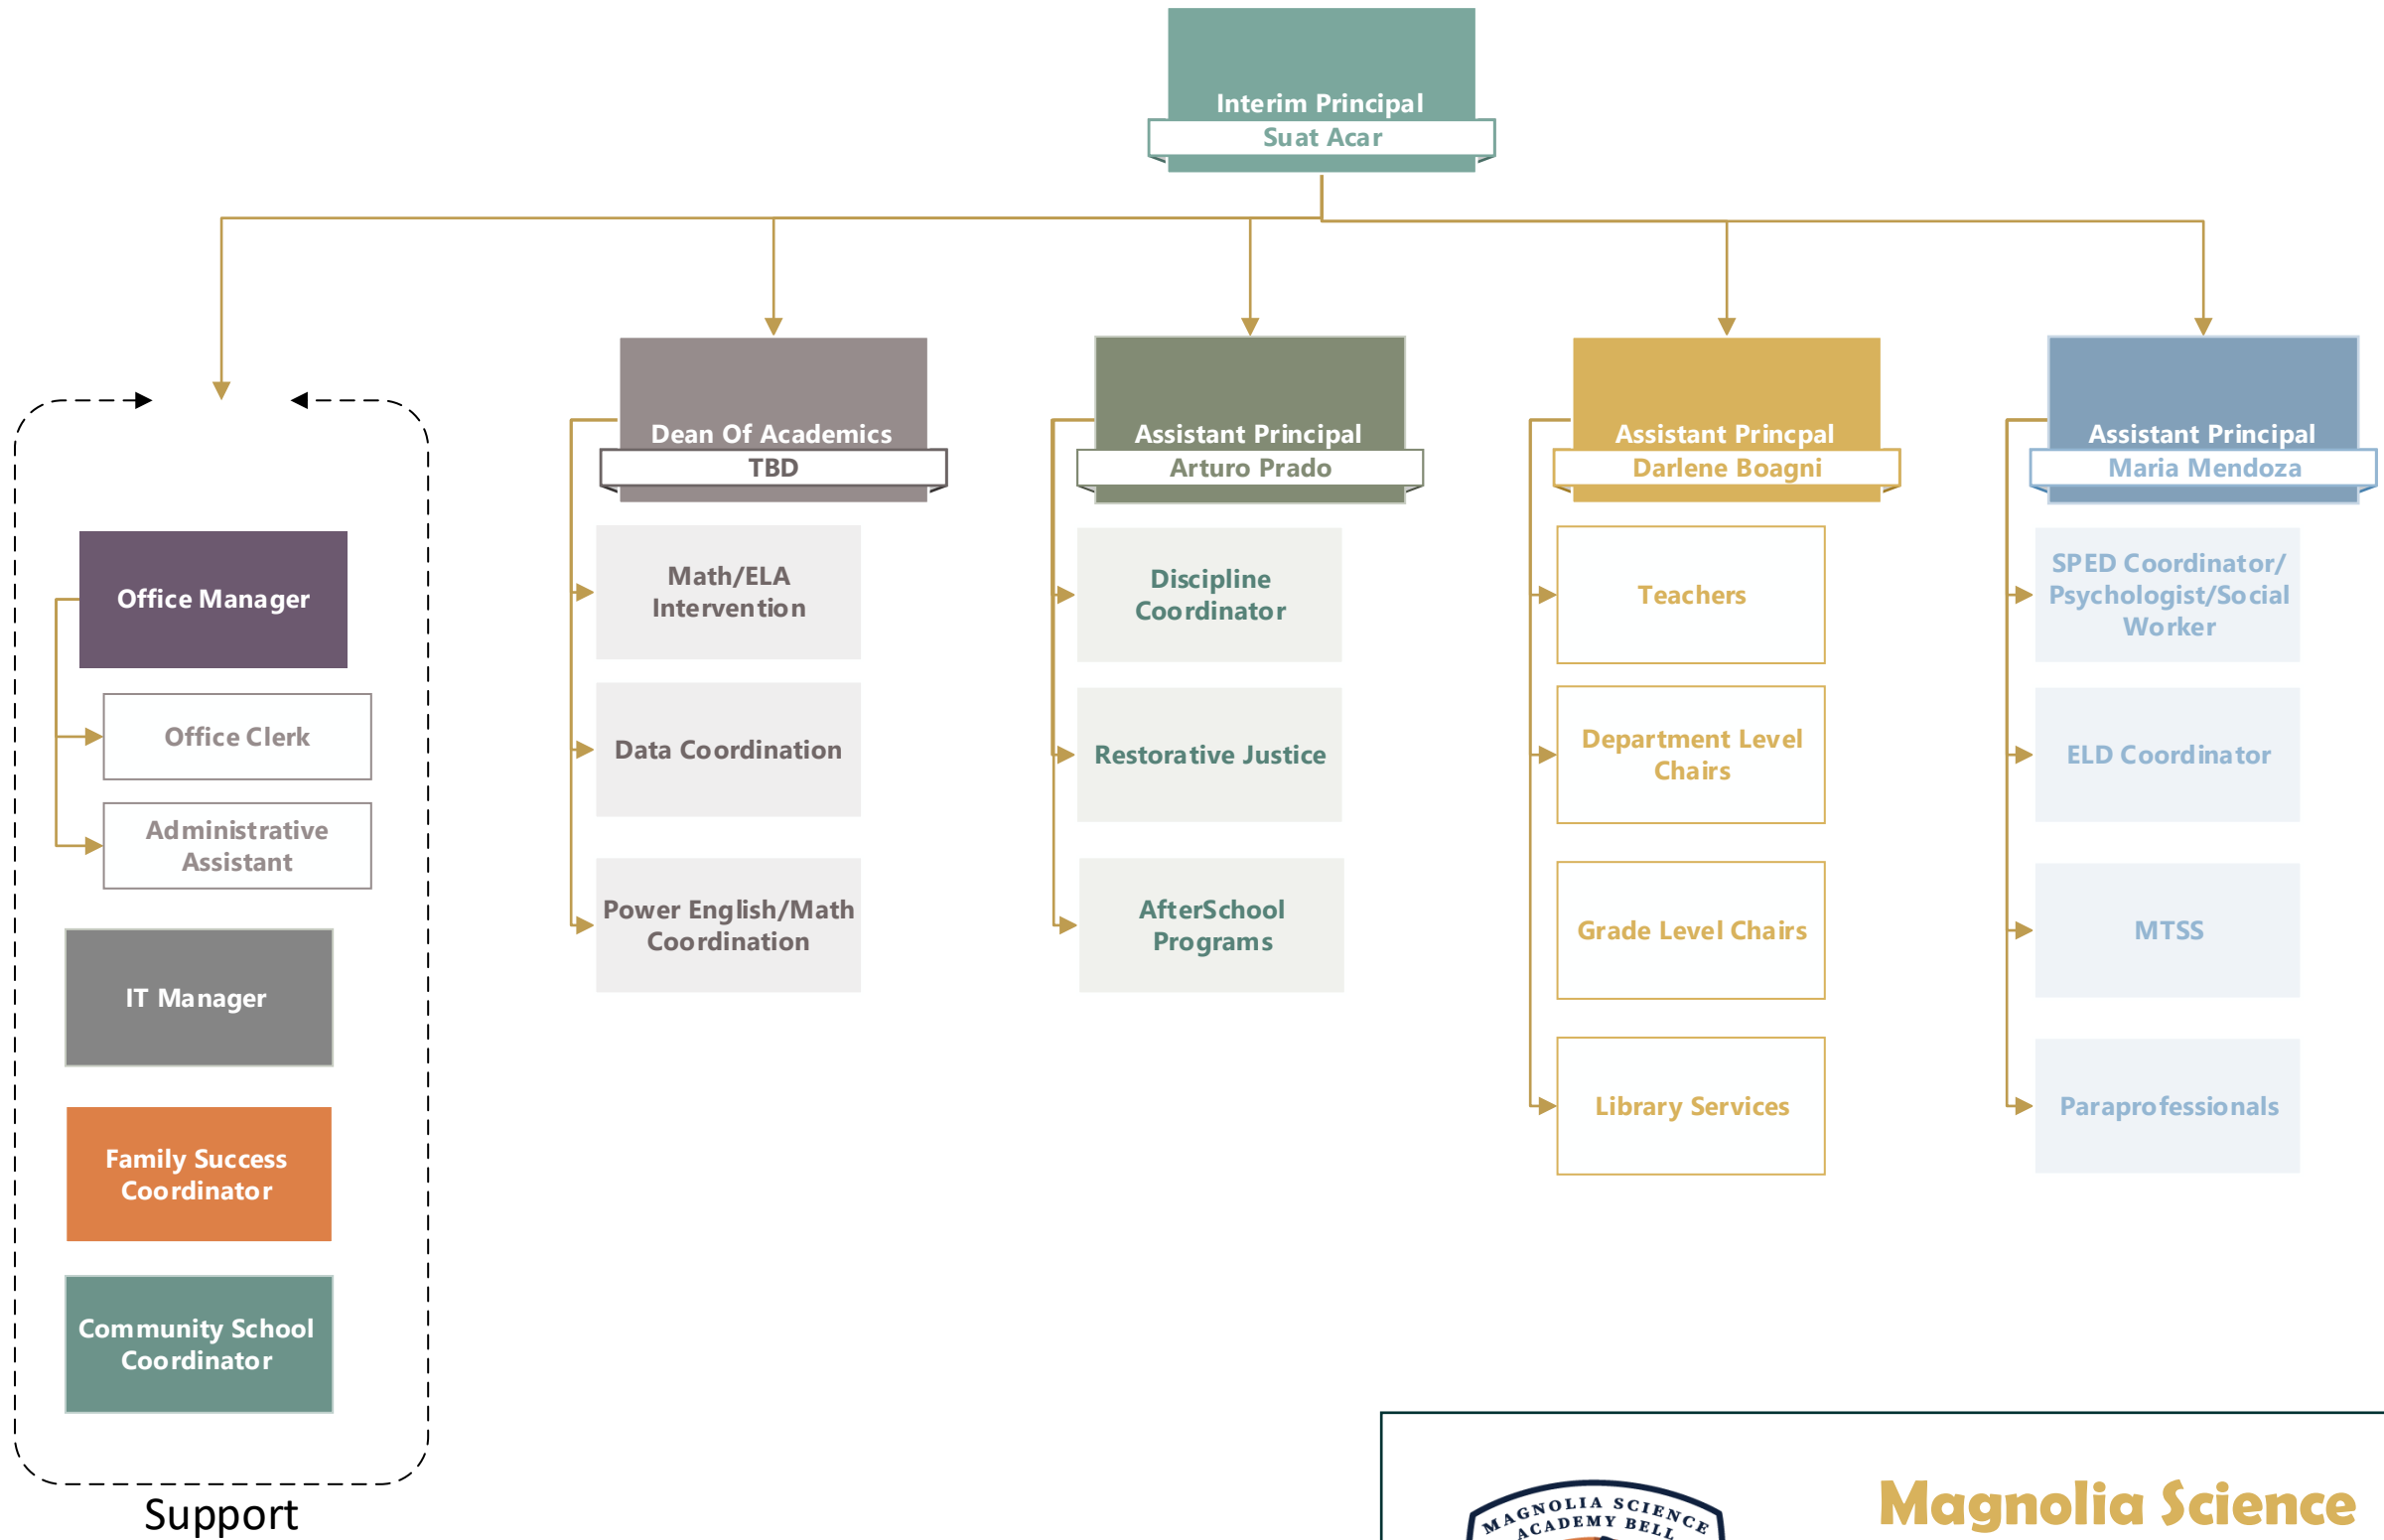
Interim Principal
Suat Acar

Office Manager

Office Clerk

Administrative Assistant

IT Manager

Family Success Coordinator

Community School Coordinator

Support

Dean Of Academics
TBD

Math/ELA Intervention

Data Coordination

Power English/Math Coordination

Assistant Principal
Arturo Prado

Discipline Coordinator

Restorative Justice

AfterSchool Programs

Assistant Princpal
Darlene Boagni

Teachers

Department Level Chairs

Grade Level Chairs

Library Services

Assistant Principal
Maria Mendoza

SPED Coordinator/ Psychologist/Social Worker

ELD Coordinator

MTSS

Paraprofessionals

MAGNOLIA SCIENCE ACADEMY BELL

Magnolia Science